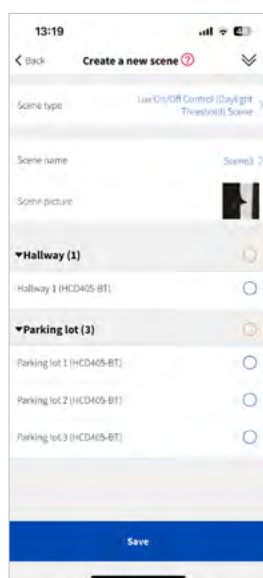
13:19

< Back Create a new scene ?

Scene type Lux On/Off Control (Daylight Threshold) Scene >

Scene name Scene1 >

Scene picture

▾Hallway (1)

Hallway 1 (HCD405-BT)

▾Parking lot (3)

Parking lot 1 (HCD405-BT)

Parking lot 2 (HCD405-BT)

Parking lot 3 (HCD405-BT)

Save